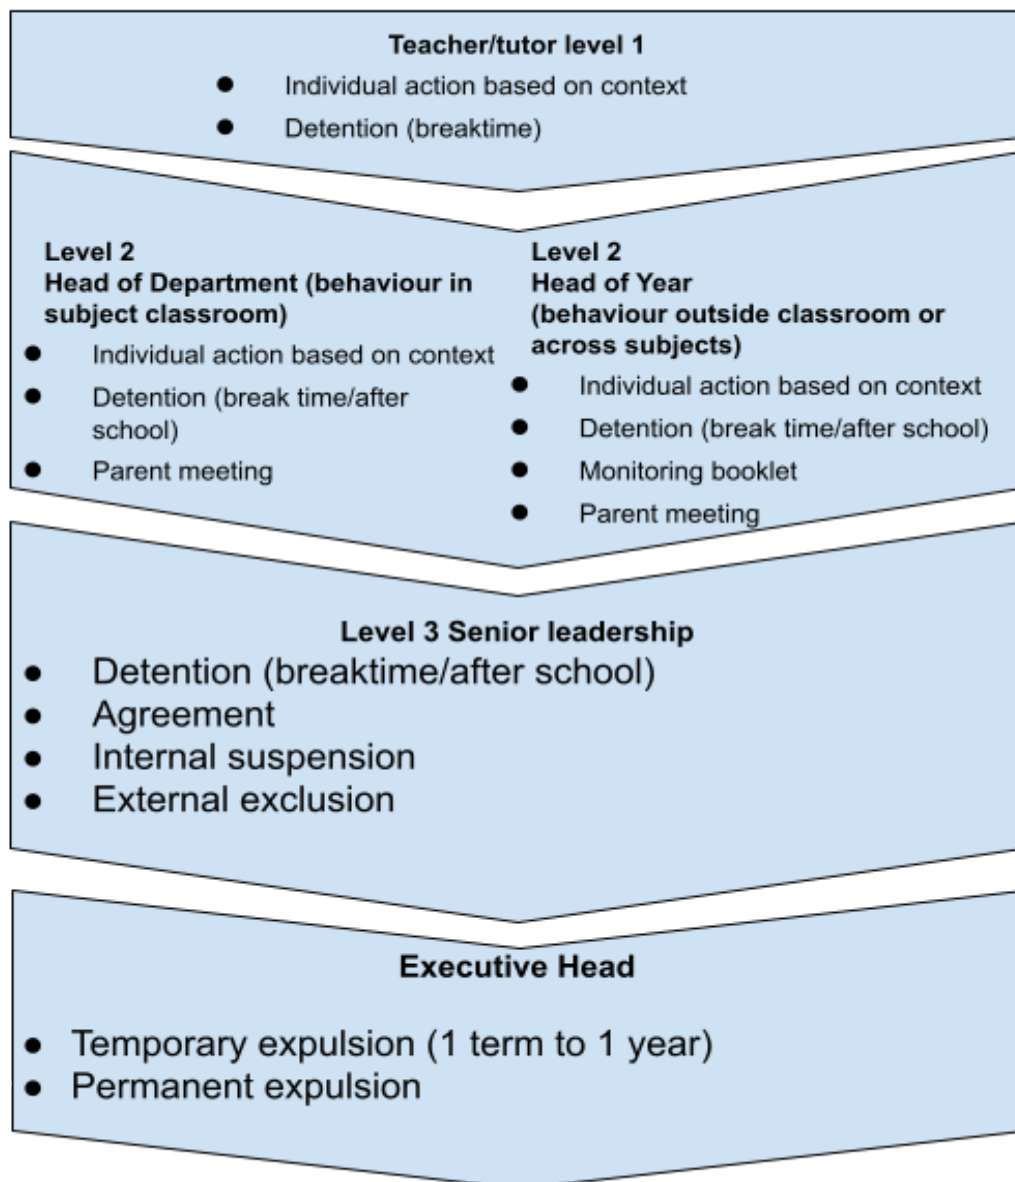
**Teacher/tutor level 1**

- Individual action based on context
- Detention (breaktime)

**Level 2**
**Head of Department (behaviour in subject classroom)**

- Individual action based on context
- Detention (break time/after school)
- Parent meeting

**Level 2**
**Head of Year**
**(behaviour outside classroom or across subjects)**

- Individual action based on context
- Detention (break time/after school)
- Monitoring booklet
- Parent meeting

**Level 3 Senior leadership**

- Detention (breaktime/after school)
- Agreement
- Internal suspension
- External exclusion

**Executive Head**

- Temporary expulsion (1 term to 1 year)
- Permanent expulsion